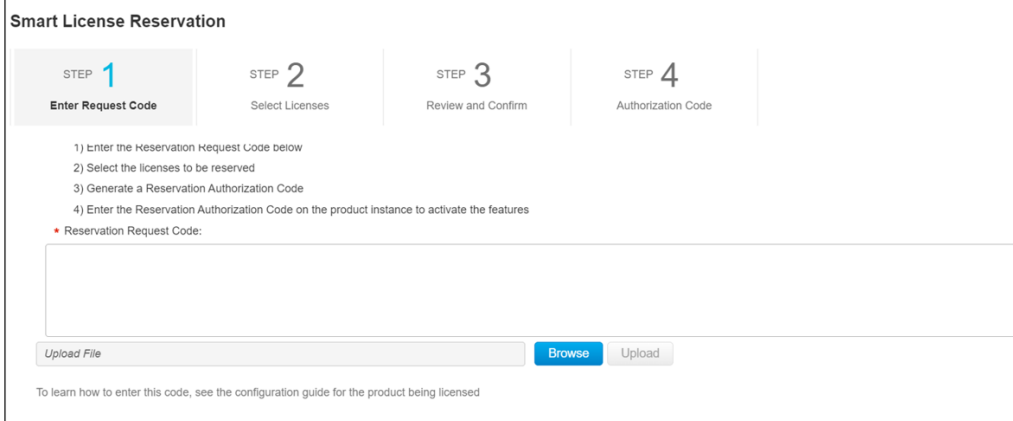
Smart License Reservation

STEP 1
Enter Request Code

STEP 2
Select Licenses

STEP 3
Review and Confirm

STEP 4
Authorization Code

1) Enter the Reservation Request Code below
2) Select the licenses to be reserved
3) Generate a Reservation Authorization Code
4) Enter the Reservation Authorization Code on the product instance to activate the features

* Reservation Request Code:

Upload File
Browse
Upload

To learn how to enter this code, see the configuration guide for the product being licensed